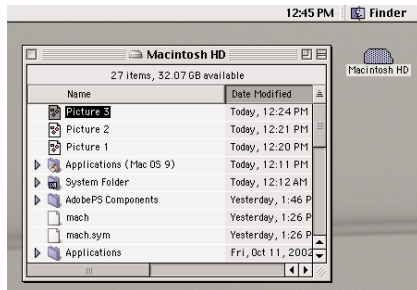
12:45 PM Finder

Macintosh HD

Macintosh HD

27 items, 32.07 GB available

| Name | Date Modified |
|---|---|
| Picture 3 | Today, 12:24 PM |
| Picture 2 | Today, 12:21 PM |
| Picture 1 | Today, 12:20 PM |
| Applications (Mac OS 9) | Today, 12:11 PM |
| System Folder | Today, 12:12 AM |
| AdobePS Components | Yesterday, 1:46 P |
| mach | Yesterday, 1:26 P |
| mach.sym | Yesterday, 1:26 P |
| Applications | Fri, Oct 11, 2002 |